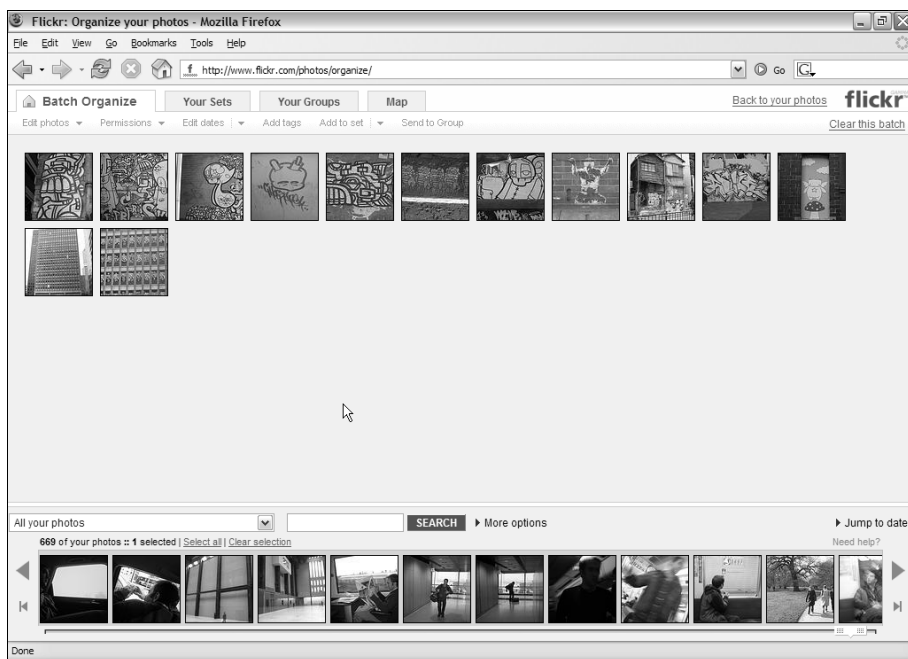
Flickr: Organize your photos - Mozilla Firefox

File Edit View Go Bookmarks Tools Help

http://www.flickr.com/photos/organize/

Go

Batch Organize Your Sets Your Groups Map

Back to your photos flickr

Edit photos Permissions Edit dates Add tags Add to set Send to Group

Clear this batch

All your photos

SEARCH More options

Jump to date

669 of your photos :: 1 selected | Select all | Clear selection

Need help?

Done